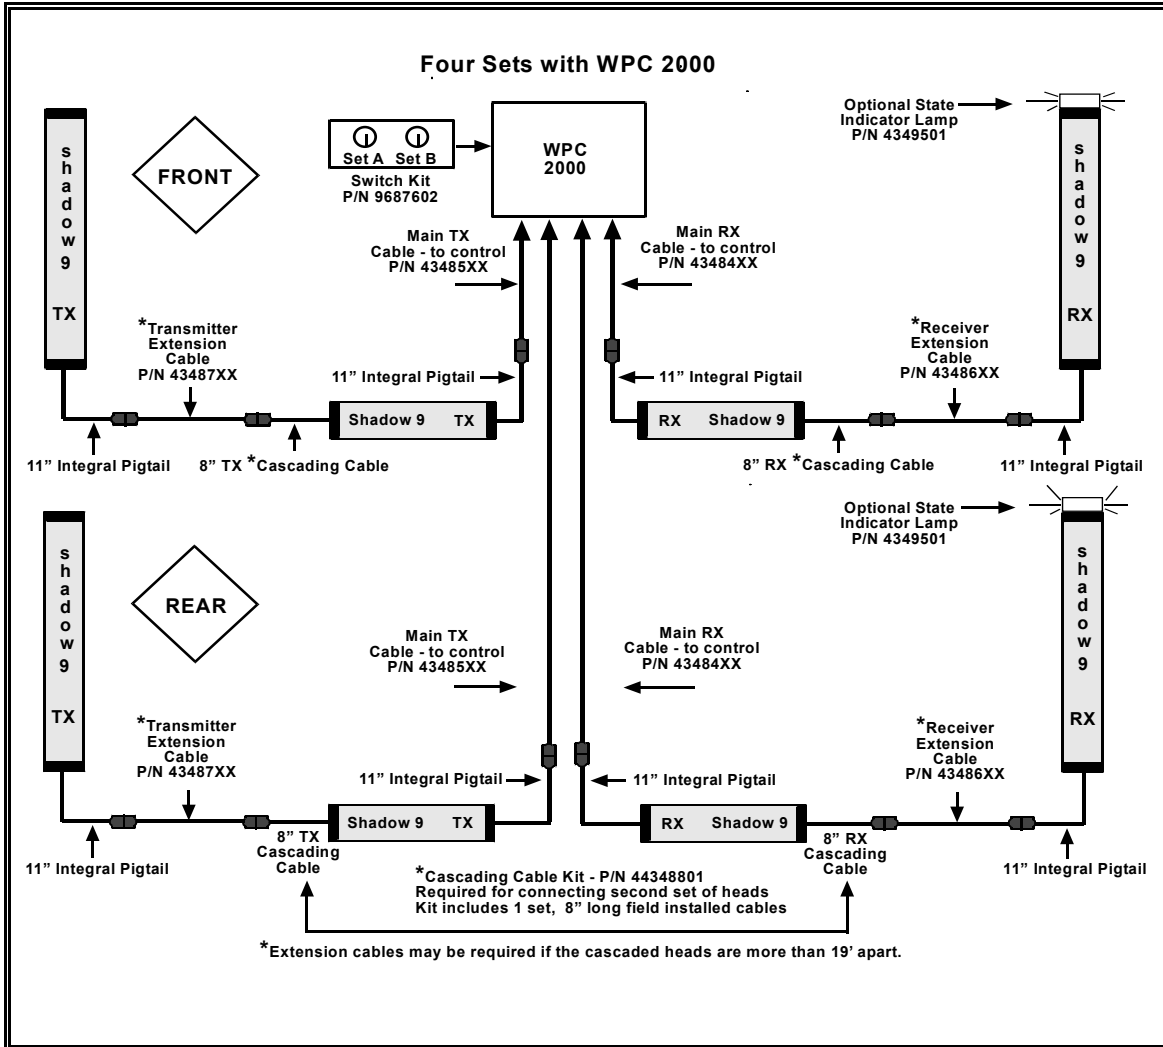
Four Sets with WPC 2000

shadow 9 TX

FRONT

Set A Set B
Switch Kit
P/N 9687602

WPC 2000

Optional State Indicator Lamp
P/N 4349501

shadow 9 RX

Main TX Cable - to control
P/N 43485XX

Main RX Cable - to control
P/N 43484XX

*Transmitter Extension Cable
P/N 43487XX

*Receiver Extension Cable
P/N 43486XX

11" Integral Pigtail

11" Integral Pigtail

Shadow 9 TX

RX Shadow 9

11" Integral Pigtail

8" TX *Cascading Cable

8" RX *Cascading Cable

11" Integral Pigtail

Optional State Indicator Lamp
P/N 4349501

shadow 9 TX

REAR

shadow 9 RX

Main TX Cable - to control
P/N 43485XX

Main RX Cable - to control
P/N 43484XX

*Transmitter Extension Cable
P/N 43487XX

*Receiver Extension Cable
P/N 43486XX

11" Integral Pigtail

11" Integral Pigtail

Shadow 9 TX

RX Shadow 9

11" Integral Pigtail

8" TX Cascading Cable

8" RX Cascading Cable

11" Integral Pigtail

*Cascading Cable Kit - P/N 44348801
Required for connecting second set of heads
Kit includes 1 set, 8" long field installed cables

*Extension cables may be required if the cascaded heads are more than 19' apart.